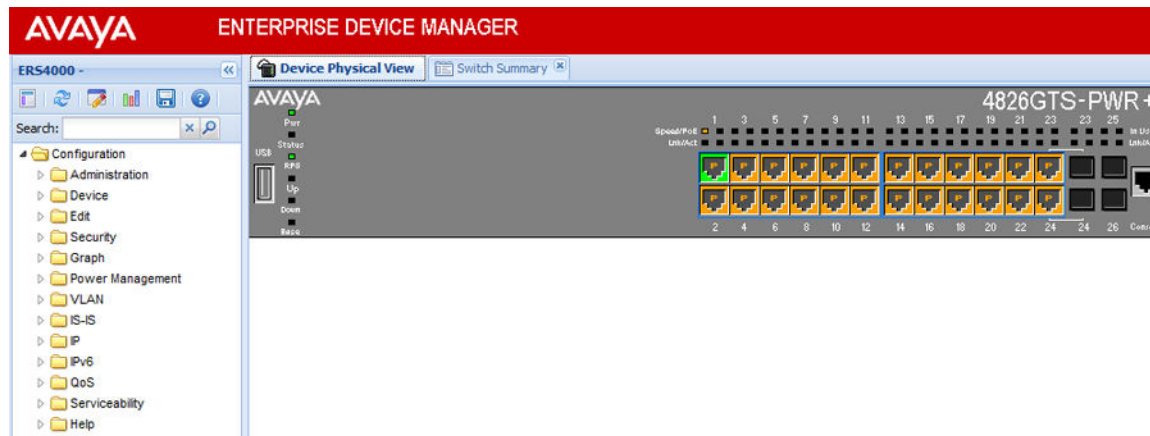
AVAYA ENTERPRISE DEVICE MANAGER

ERS4000 -

Search:

Configuration
Administration
Device
Edit
Security
Graph
Power Management
VLAN
IS-IS
IP
IPv6
QoS
Serviceability
Help

Device Physical View
Switch Summary

AVAYA
4826GTS-PWR+

Pwr
Status
USB
RPS
Up
Down
Base

Speed/PoE
Lnk/Act

1 3 5 7 9 11 13 15 17 19 21 23 23 25

In Use
Lnk/Act

2 4 6 8 10 12 14 16 18 20 22 24 24 26

Cons